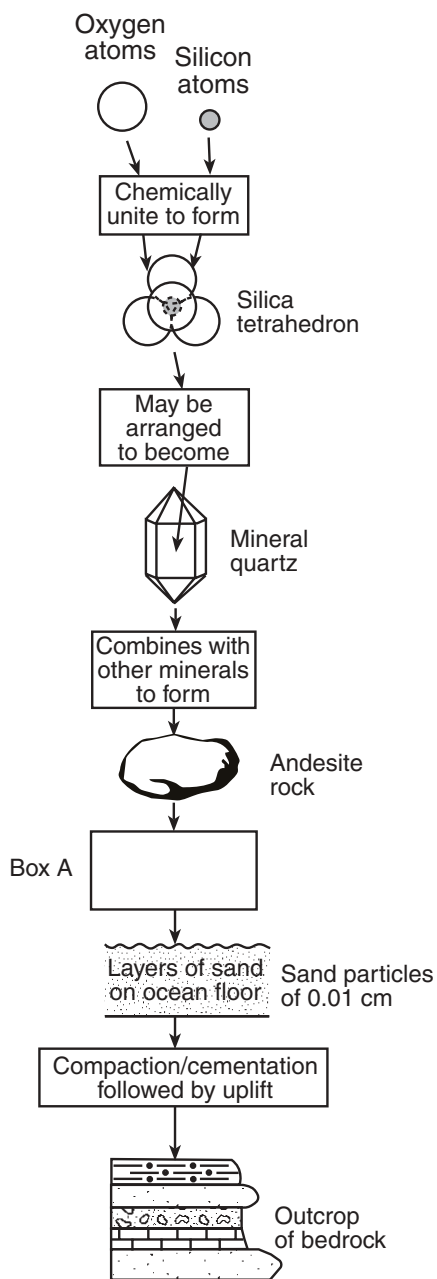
Oxygen atoms

Silicon atoms

Chemically unite to form

Silica tetrahedron

May be arranged to become

Mineral quartz

Combines with other minerals to form

Andesite rock

Box A

Layers of sand on ocean floor

Sand particles of 0.01 cm

Compaction/cementation followed by uplift

Outcrop of bedrock